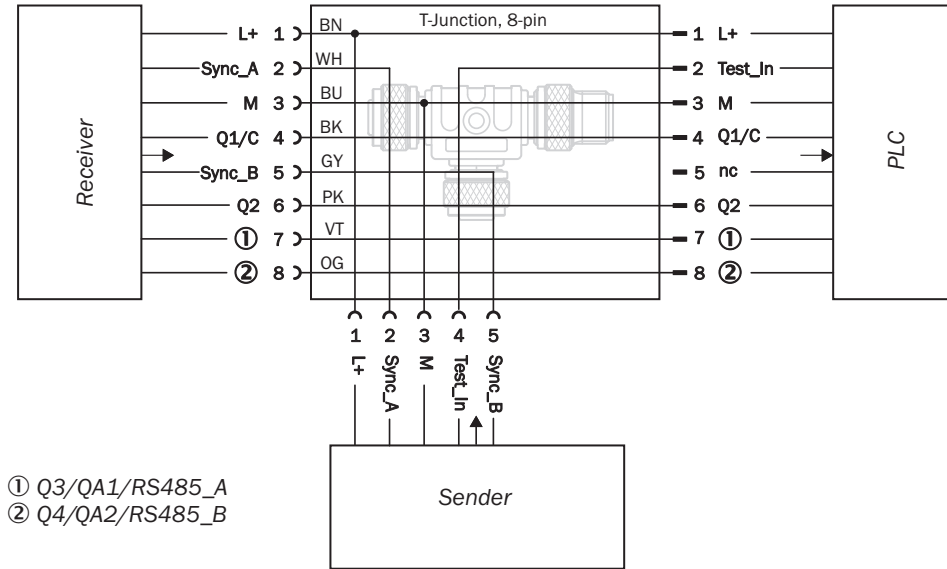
Receiver

L+ 1
Sync_A 2
M 3
Q1/C 4
Sync_B 5
Q2 6
① 7
② 8

T-Junction, 8-pin

BN
WH
BU
BK
GY
PK
VT
OG

1 L+
2 Test_In
3 M
4 Q1/C
5 nc
6 Q2
7 ①
8 ②

PLC

1 L+
2 Sync_A
3 M
4 Test_In
5 Sync_B

Sender

① Q3/QA1/RS485_A
② Q4/QA2/RS485_B